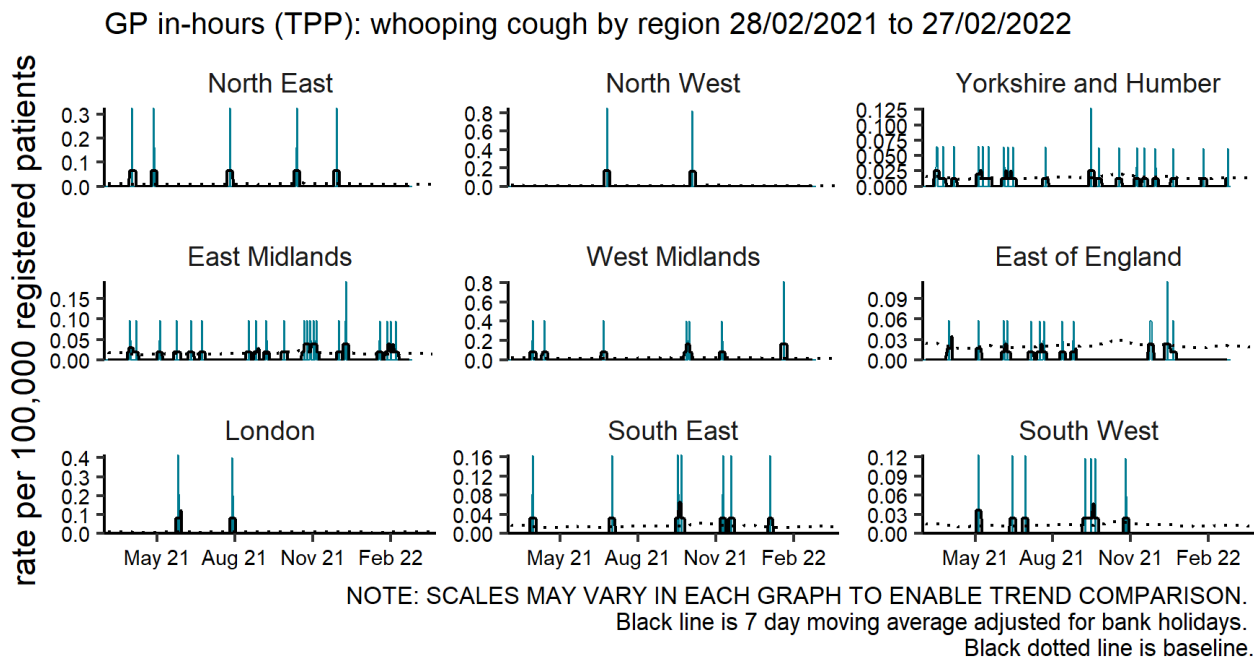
GP in-hours (TPP): whooping cough by region 28/02/2021 to 27/02/2022

rate per 100,000 registered patients

North East
0.3
0.2
0.1
0.0

North West
0.8
0.6
0.4
0.2
0.0

Yorkshire and Humber
0.125
0.100
0.075
0.050
0.025
0.000

East Midlands
0.15
0.10
0.05
0.00

West Midlands
0.8
0.6
0.4
0.2
0.0

East of England
0.09
0.06
0.03
0.00

London
0.4
0.3
0.2
0.1
0.0
May 21 Aug 21 Nov 21 Feb 22

South East
0.16
0.12
0.08
0.04
0.00
May 21 Aug 21 Nov 21 Feb 22

South West
0.12
0.09
0.06
0.03
0.00
May 21 Aug 21 Nov 21 Feb 22

NOTE: SCALES MAY VARY IN EACH GRAPH TO ENABLE TREND COMPARISON.
Black line is 7 day moving average adjusted for bank holidays.
Black dotted line is baseline.